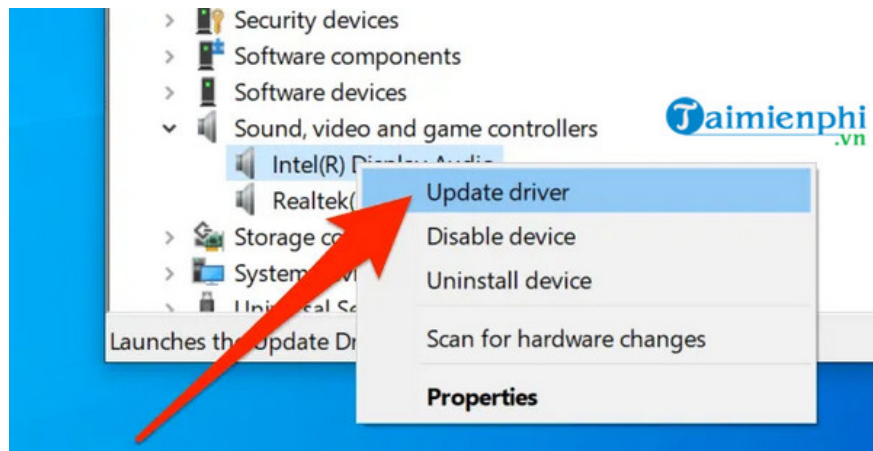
Security devices
Software components
Software devices
Sound, video and game controllers
Intel(R) D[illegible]
Realtek([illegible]
Storage co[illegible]
System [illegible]
Uni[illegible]sal Se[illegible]
Launches th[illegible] Update Dr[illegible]

Update driver
Disable device
Uninstall device
Scan for hardware changes
Properties

Taimienphi
.vn